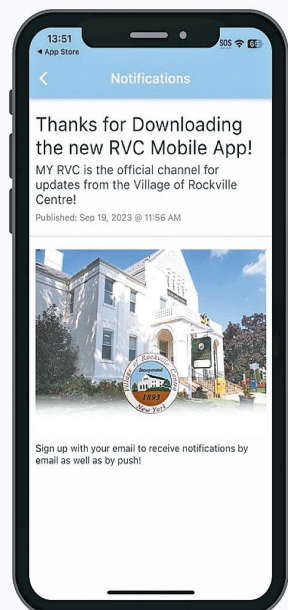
13:51
◂ App Store
SOS 65

<

Notifications

Thanks for Downloading the new RVC Mobile App!

MY RVC is the official channel for updates from the Village of Rockville Centre!

Published: Sep 19, 2023 @ 11:56 AM

Village of Rockville Centre
Incorporated
1893
New York

Sign up with your email to receive notifications by email as well as by push!